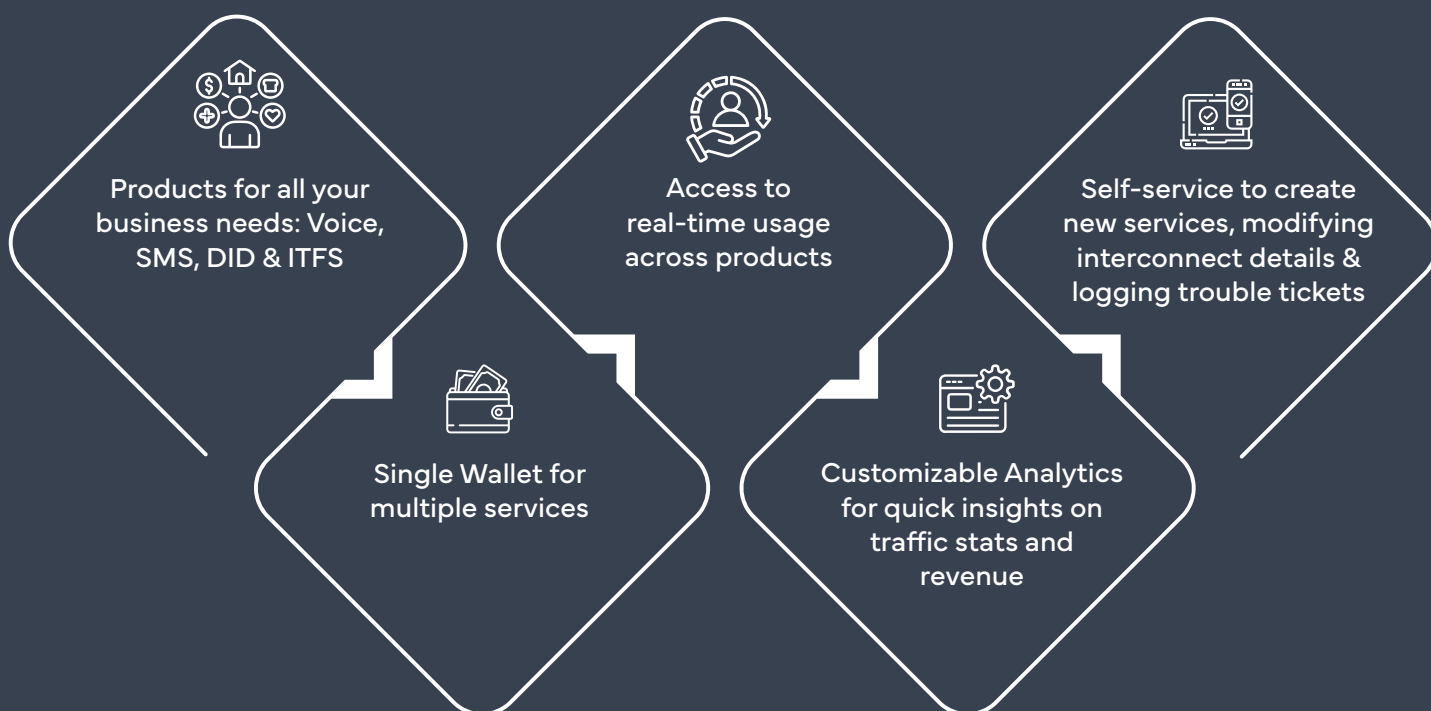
Products for all your business needs: Voice, SMS, DID & ITFS

Access to real-time usage across products

Self-service to create new services, modifying interconnect details & logging trouble tickets

Single Wallet for multiple services

Customizable Analytics for quick insights on traffic stats and revenue